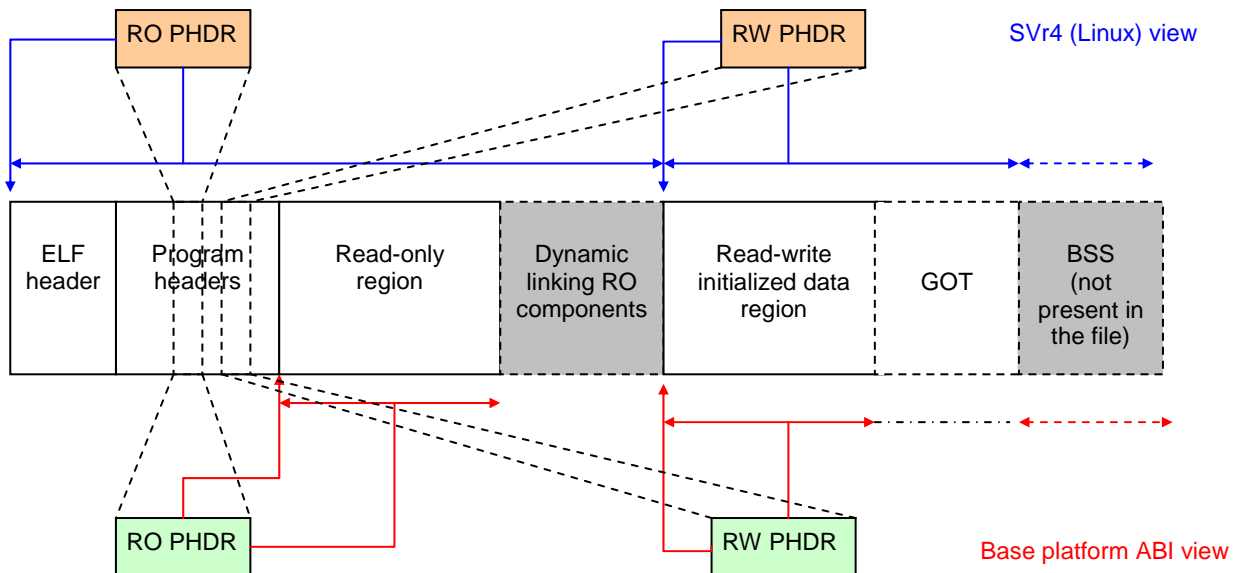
RO PHDR

RW PHDR

SVr4 (Linux) view

ELF header

Program headers

Read-only region

Dynamic linking RO components

Read-write initialized data region

GOT

BSS (not present in the file)

RO PHDR

RW PHDR

Base platform ABI view